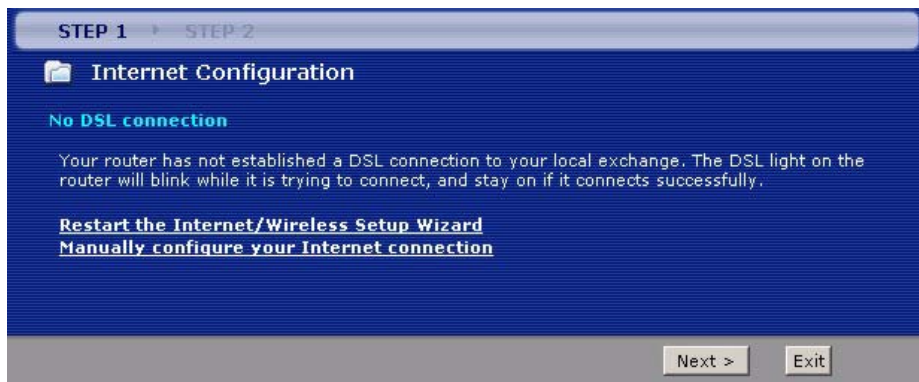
STEP 1 STEP 2

Internet Configuration

No DSL connection

Your router has not established a DSL connection to your local exchange. The DSL light on the router will blink while it is trying to connect, and stay on if it connects successfully.

Restart the Internet/Wireless Setup Wizard
Manually configure your Internet connection

Next >
Exit